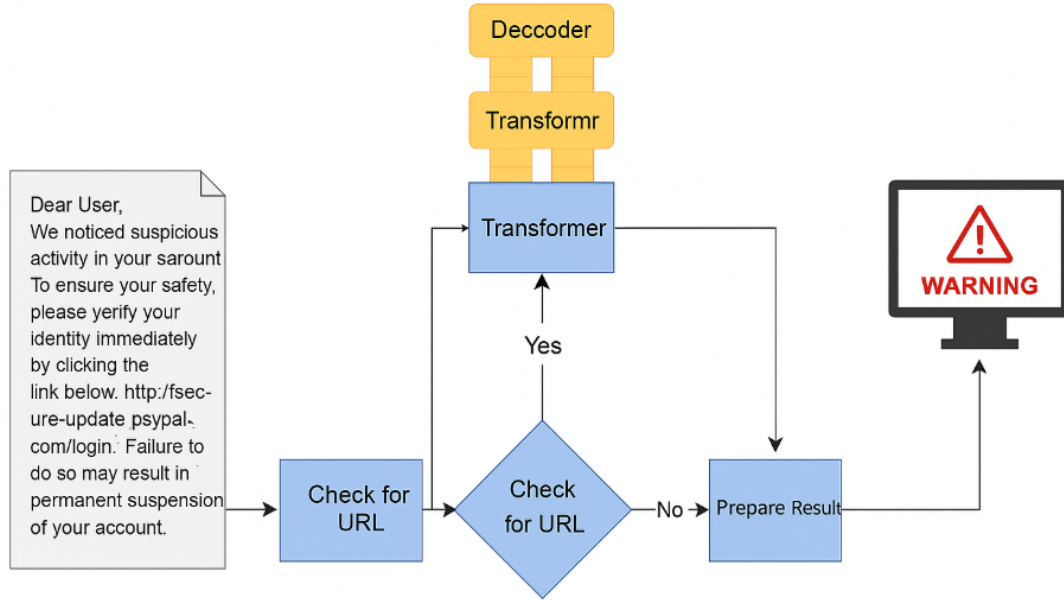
Deccoder

Transformr

Transformer

Dear User,
We noticed suspicious activity in your sarount To ensure your safety, please yerify your identity immediately by clicking the link below. http:/fsecure-update psypal-com/login. Failure to do so may result in permanent suspension of your account.

Yes

Check for URL

Check for URL

No

Prepare Result

WARNING